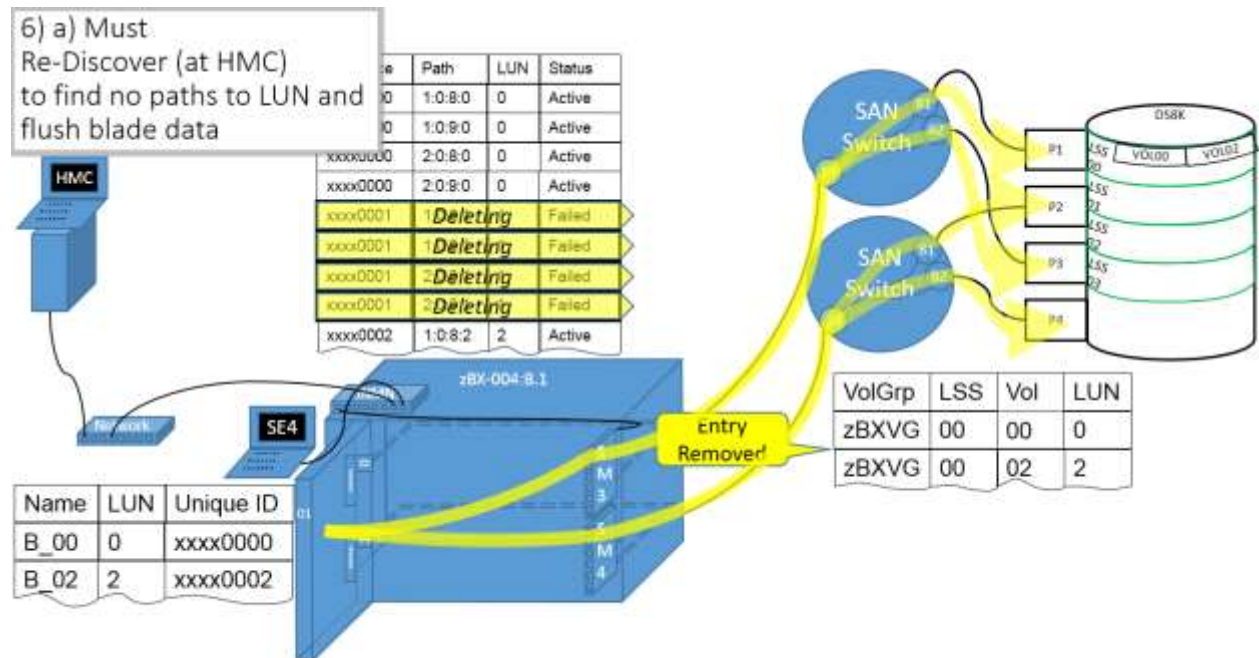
6) a) Must
Re-Discover (at HMC)
to find no paths to LUN and
flush blade data

| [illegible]e | Path | LUN | Status |
|---|---|---|---|
| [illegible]0 | 1:0:8:0 | 0 | Active |
| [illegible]0 | 1:0:9:0 | 0 | Active |
| xxxx0000 | 2:0:8:0 | 0 | Active |
| xxxx0000 | 2:0:9:0 | 0 | Active |
| xxxx0001 | 1Deleting | | Failed |
| xxxx0001 | 1Deleting | | Failed |
| xxxx0001 | 2Deleting | | Failed |
| xxxx0001 | 2Deleting | | Failed |
| xxxx0002 | 1:0:8:2 | 2 | Active |

HMC

Network

SE4

zBX-004:B.1

M
3

M
4

01

Entry
Removed

SAN
Switch

SAN
Switch

P1

P2

P3

P4

DS8K

LSS
00

VOL00

VOL02

LSS
01

LSS
02

LSS
03

| VolGrp | LSS | Vol | LUN |
|---|---|---|---|
| zBXVG | 00 | 00 | 0 |
| zBXVG | 00 | 02 | 2 |

| Name | LUN | Unique ID |
|---|---|---|
| B_00 | 0 | xxxx0000 |
| B_02 | 2 | xxxx0002 |